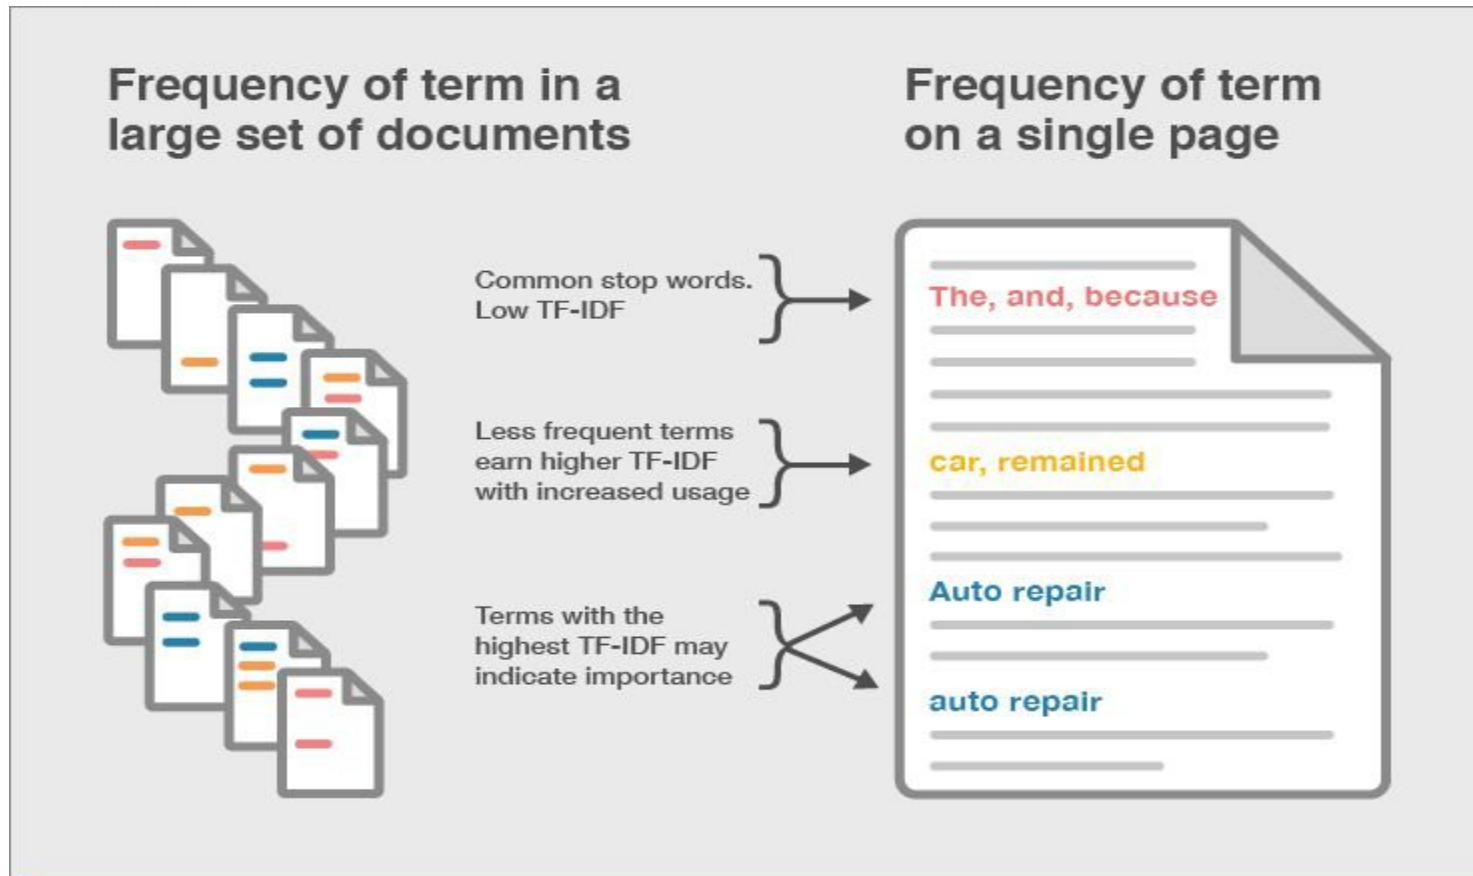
Frequency of term in a large set of documents

Frequency of term on a single page

Common stop words. Low TF-IDF

The, and, because

Less frequent terms earn higher TF-IDF with increased usage

car, remained

Terms with the highest TF-IDF may indicate importance

Auto repair

auto repair